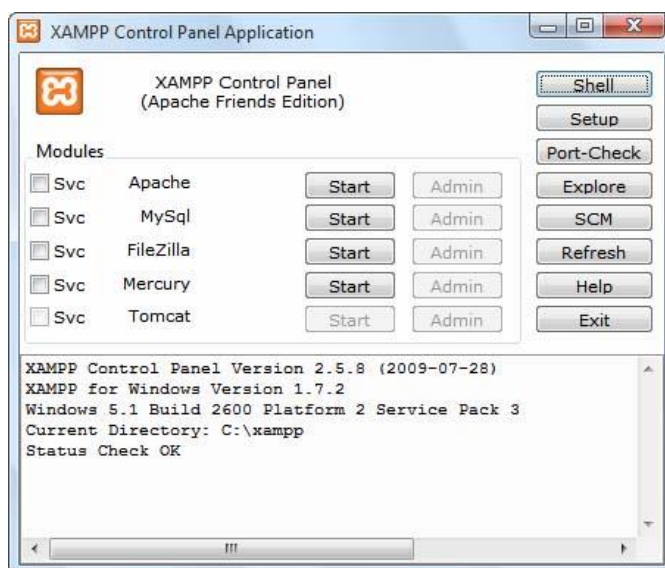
XAMPP Control Panel Application

XAMPP Control Panel
(Apache Friends Edition)

Shell
Setup
Port-Check
Explore
SCM
Refresh
Help
Exit

Modules

Svc Apache Start Admin
Svc MySql Start Admin
Svc FileZilla Start Admin
Svc Mercury Start Admin
Svc Tomcat Start Admin

XAMPP Control Panel Version 2.5.8 (2009-07-28)
XAMPP for Windows Version 1.7.2
Windows 5.1 Build 2600 Platform 2 Service Pack 3
Current Directory: C:\xampp
Status Check OK